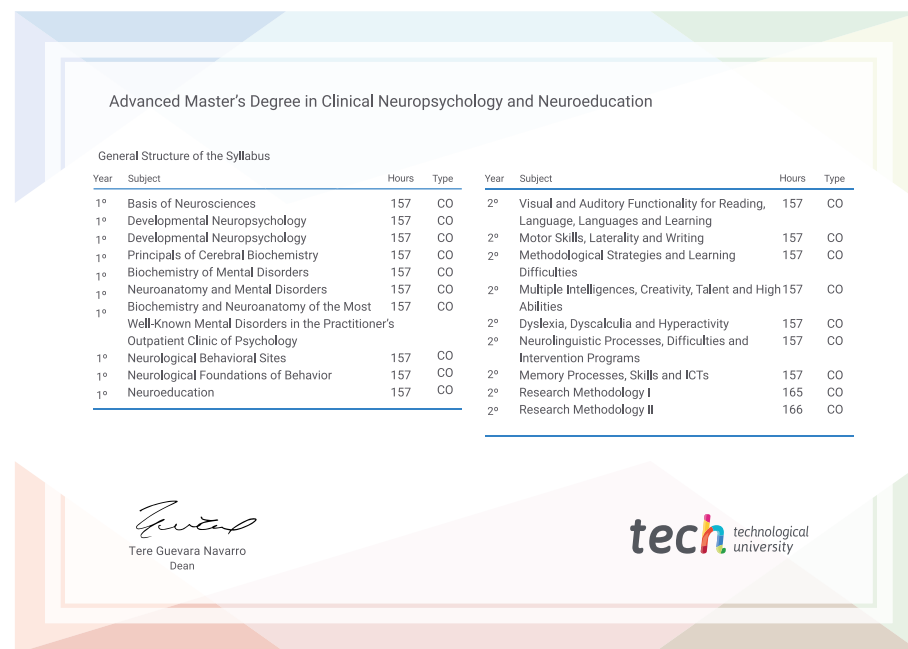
Advanced Master's Degree in Clinical Neuropsychology and Neuroeducation

General Structure of the Syllabus

| Year | Subject | Hours | Type |
|---|---|---|---|
| 1º | Basis of Neurosciences | 157 | CO |
| 1º | Developmental Neuropsychology | 157 | CO |
| 1º | Developmental Neuropsychology | 157 | CO |
| 1º | Principals of Cerebral Biochemistry | 157 | CO |
| 1º | Biochemistry of Mental Disorders | 157 | CO |
| 1º | Neuroanatomy and Mental Disorders | 157 | CO |
| 1º | Biochemistry and Neuroanatomy of the Most Well-Known Mental Disorders in the Practitioner's Outpatient Clinic of Psychology | 157 | CO |
| 1º | Neurological Behavioral Sites | 157 | CO |
| 1º | Neurological Foundations of Behavior | 157 | CO |
| 1º | Neuroeducation | 157 | CO |

| Year | Subject | Hours | Type |
|---|---|---|---|
| 2º | Visual and Auditory Functionality for Reading, Language, Languages and Learning | 157 | CO |
| 2º | Motor Skills, Laterality and Writing | 157 | CO |
| 2º | Methodological Strategies and Learning Difficulties | 157 | CO |
| 2º | Multiple Intelligences, Creativity, Talent and High Abilities | 157 | CO |
| 2º | Dyslexia, Dyscalculia and Hyperactivity | 157 | CO |
| 2º | Neurolinguistic Processes, Difficulties and Intervention Programs | 157 | CO |
| 2º | Memory Processes, Skills and ICTs | 157 | CO |
| 2º | Research Methodology I | 165 | CO |
| 2º | Research Methodology II | 166 | CO |

Tere Guevara Navarro
Dean

tech technological university